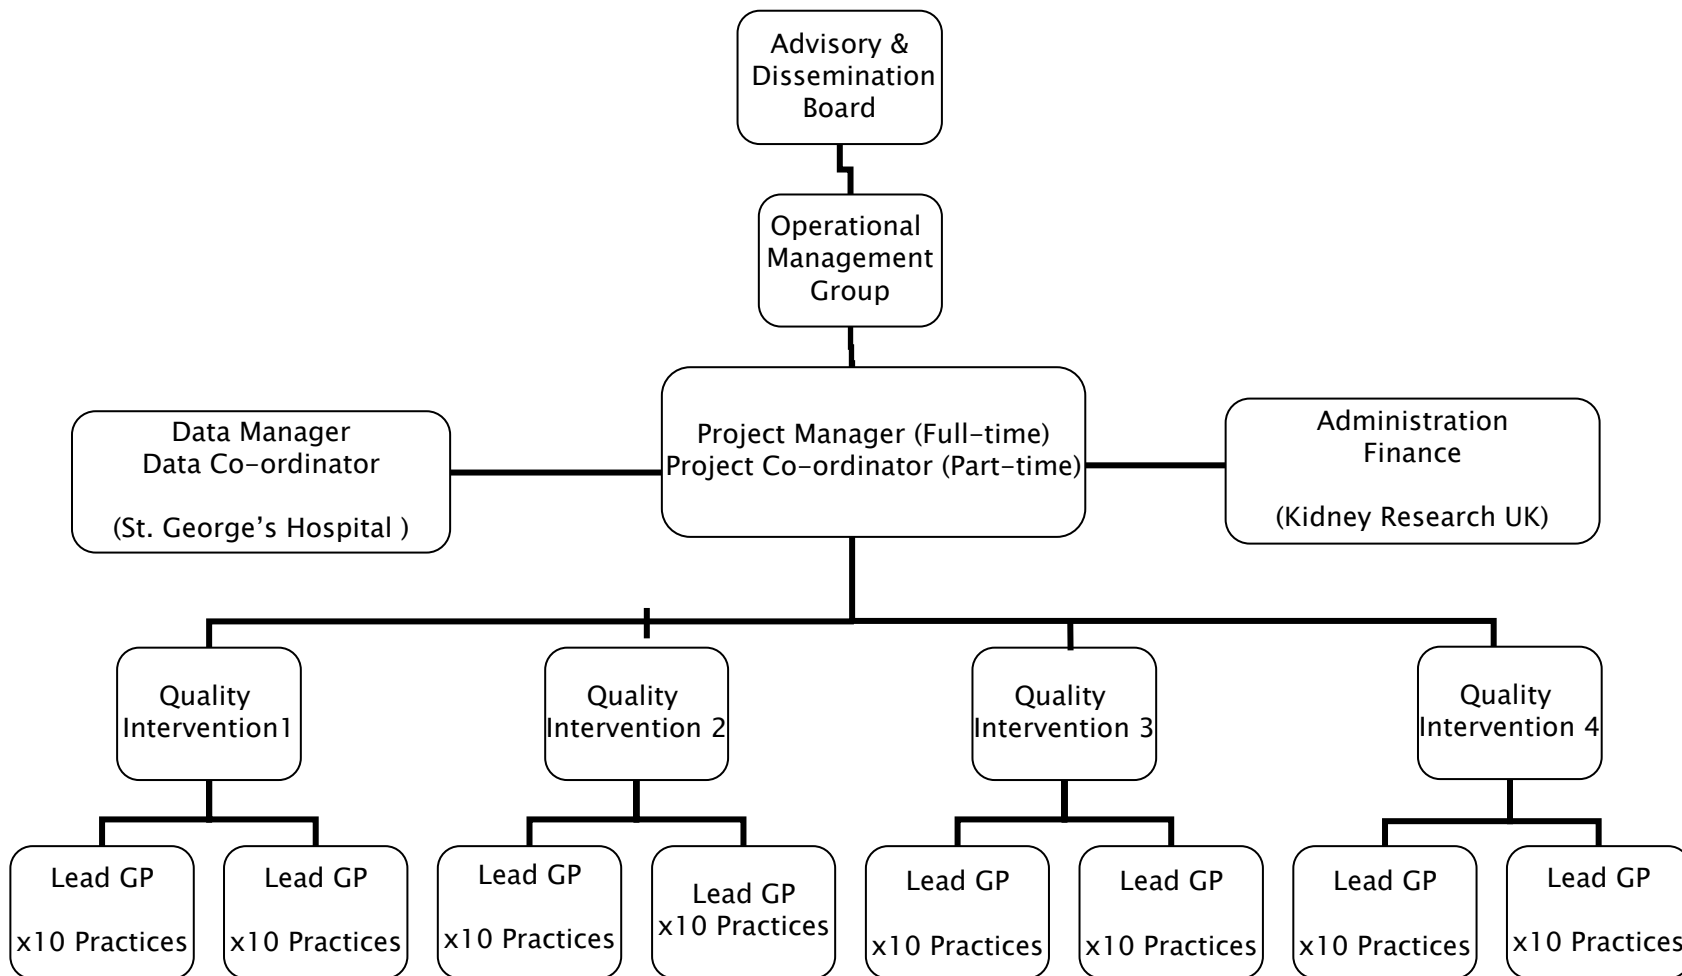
Advisory & Dissemination Board

Operational Management Group

Data Manager
Data Co-ordinator

(St. George's Hospital )

Project Manager (Full-time)
Project Co-ordinator (Part-time)

Administration
Finance

(Kidney Research UK)

Quality Intervention1

Quality Intervention 2

Quality Intervention 3

Quality Intervention 4

Lead GP

x10 Practices

Lead GP

x10 Practices

Lead GP

x10 Practices

Lead GP
x10 Practices

Lead GP

x10 Practices

Lead GP

x10 Practices

Lead GP

x10 Practices

Lead GP

x10 Practices